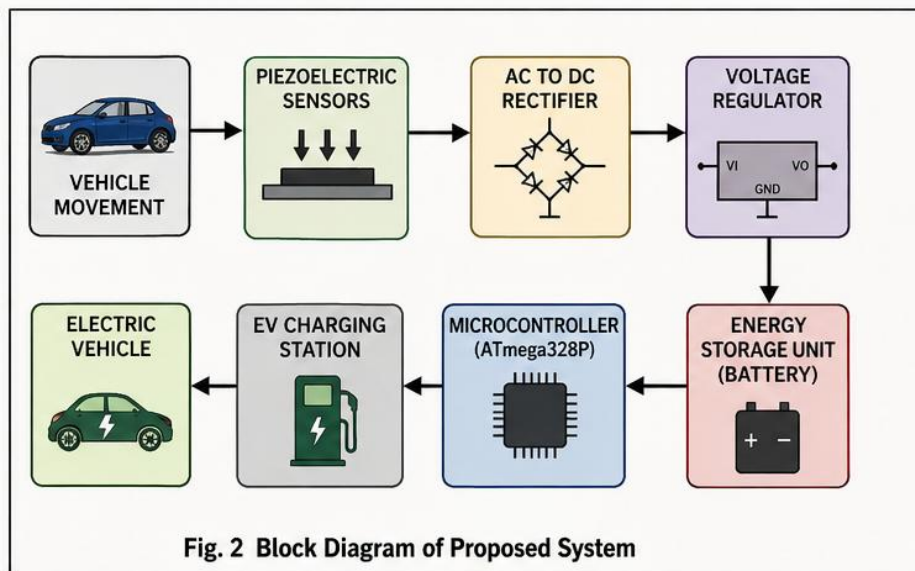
VEHICLE MOVEMENT

PIEZOELECTRIC SENSORS

AC TO DC RECTIFIER

VOLTAGE REGULATOR

VI

VO

GND

ENERGY STORAGE UNIT (BATTERY)

+ −

MICROCONTROLLER (ATmega328P)

EV CHARGING STATION

ELECTRIC VEHICLE

Fig. 2 Block Diagram of Proposed System